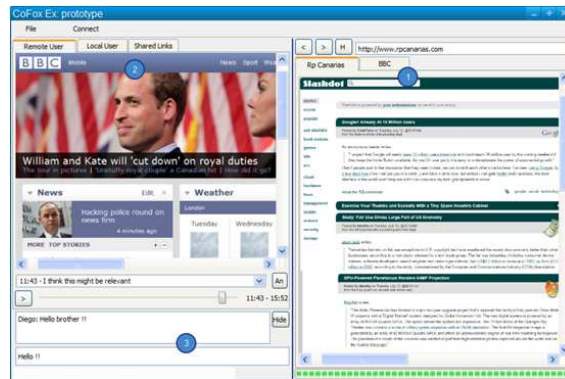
CoFox Ex: prototype

File Connect

Remote User | Local User | Shared Links

BBC Mobile News Sport Wea

2

William and Kate will 'cut down' on royal duties

In your pictures | 'Unitedly royal couple' a Canadian hit | How did it go?

News Edit

Hacking police round on news firm

4 minutes ago

MORE TOP STORIES

Weather

London

Tuesday Wednesday

11:43 - I think this might be relevant

An

>

11:43 - 15:52

Diego: Hello brother !!

Hide

3

Hello !!

< > H http://www.rpcanarias.com

Rp Canarias | BBC

1

Slashdot

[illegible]